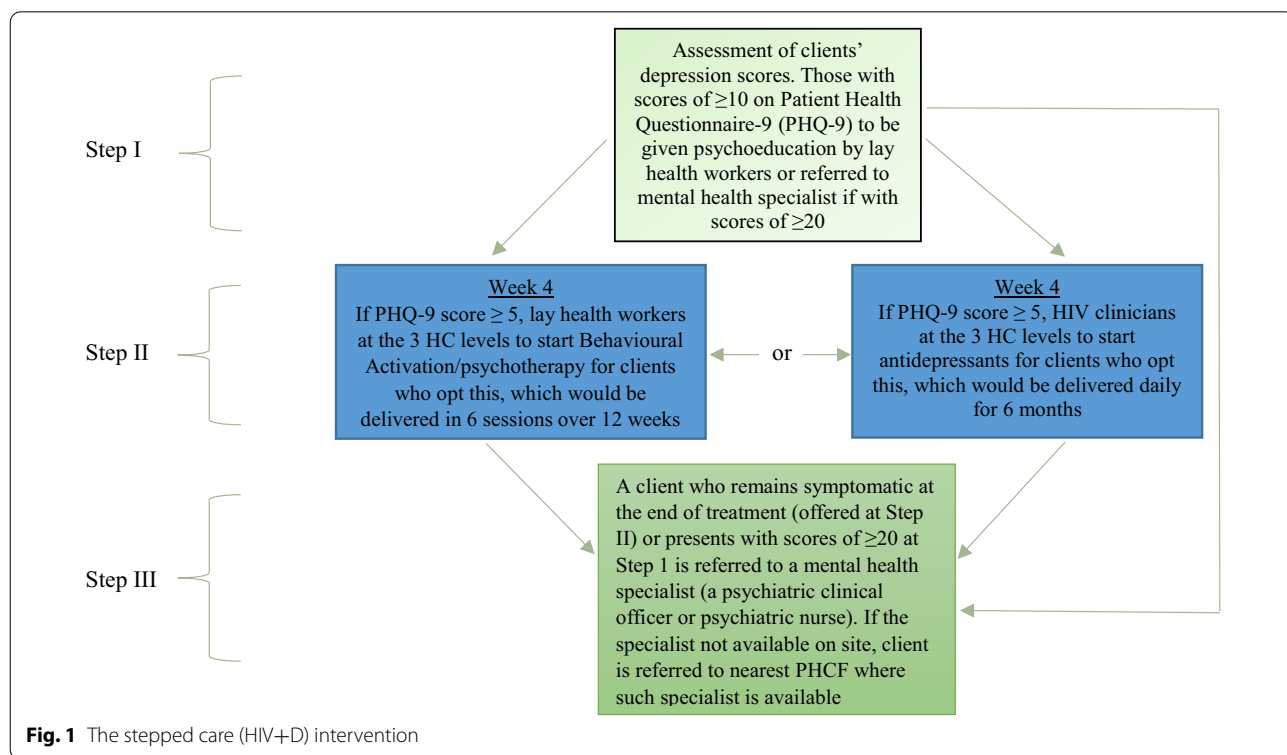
Step I

Assessment of clients' depression scores. Those with scores of ≥10 on Patient Health Questionnaire-9 (PHQ-9) to be given psychoeducation by lay health workers or referred to mental health specialist if with scores of ≥20

Step II

Week 4
If PHQ-9 score ≥ 5, lay health workers at the 3 HC levels to start Behavioural Activation/psychotherapy for clients who opt this, which would be delivered in 6 sessions over 12 weeks

or

Week 4
If PHQ-9 score ≥ 5, HIV clinicians at the 3 HC levels to start antidepressants for clients who opt this, which would be delivered daily for 6 months

Step III

A client who remains symptomatic at the end of treatment (offered at Step II) or presents with scores of ≥20 at Step 1 is referred to a mental health specialist (a psychiatric clinical officer or psychiatric nurse). If the specialist not available on site, client is referred to nearest PHCF where such specialist is available

**Fig. 1** The stepped care (HIV+D) intervention